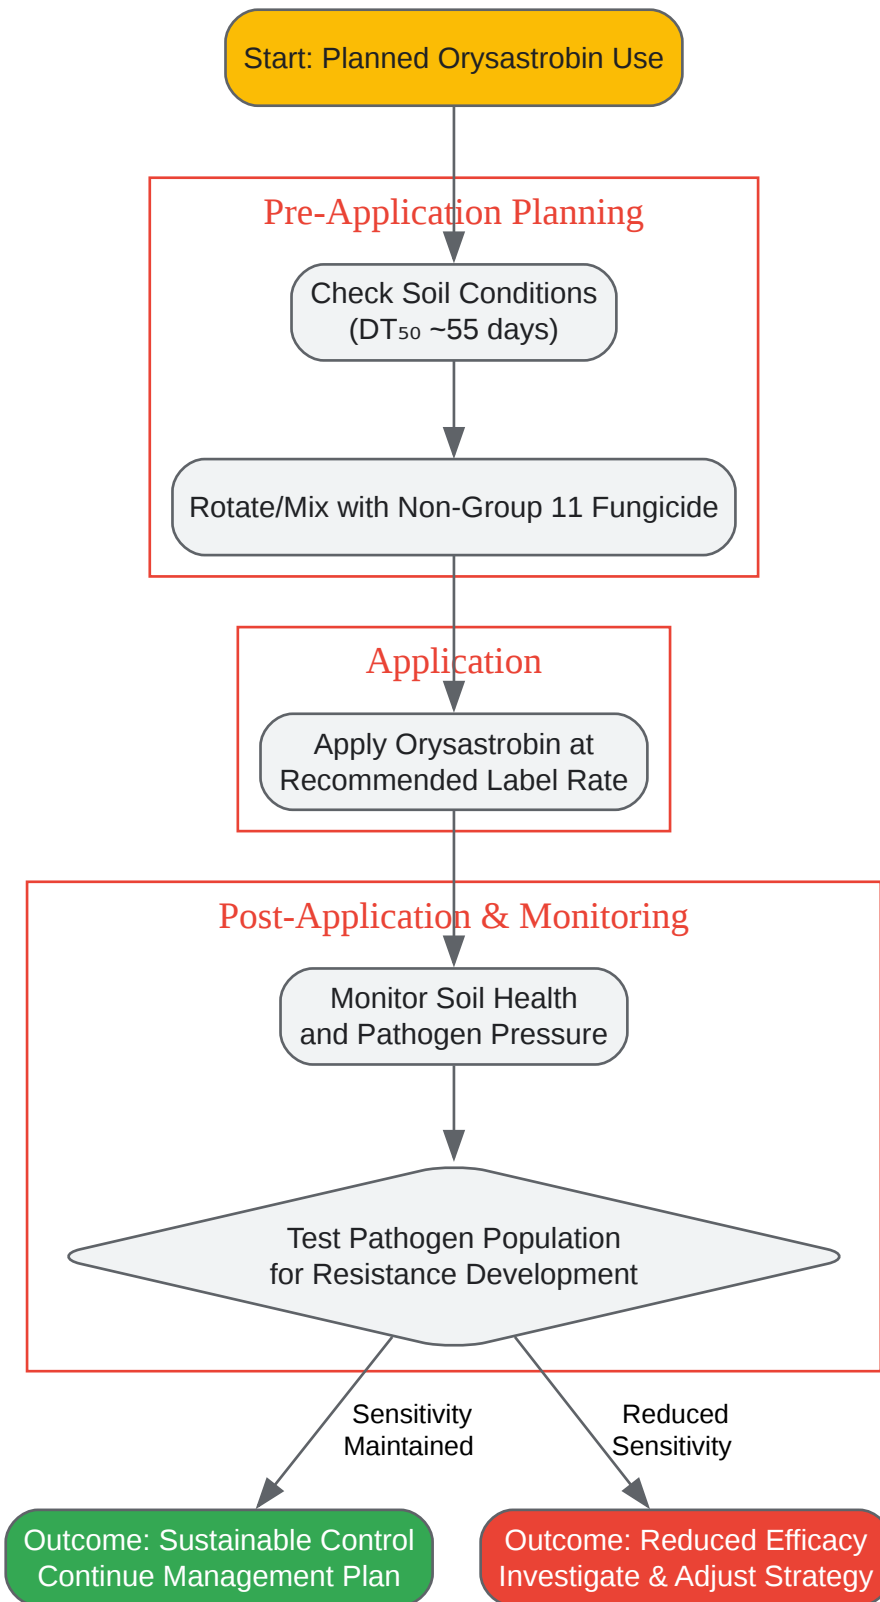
Start: Planned Orysastrobin Use

Pre-Application Planning

Check Soil Conditions (DT₅₀ ~55 days)

Rotate/Mix with Non-Group 11 Fungicide

Application

Apply Orysastrobin at Recommended Label Rate

Post-Application & Monitoring

Monitor Soil Health and Pathogen Pressure

Test Pathogen Population for Resistance Development

Sensitivity Maintained

Reduced Sensitivity

Outcome: Sustainable Control Continue Management Plan

Outcome: Reduced Efficacy Investigate & Adjust Strategy